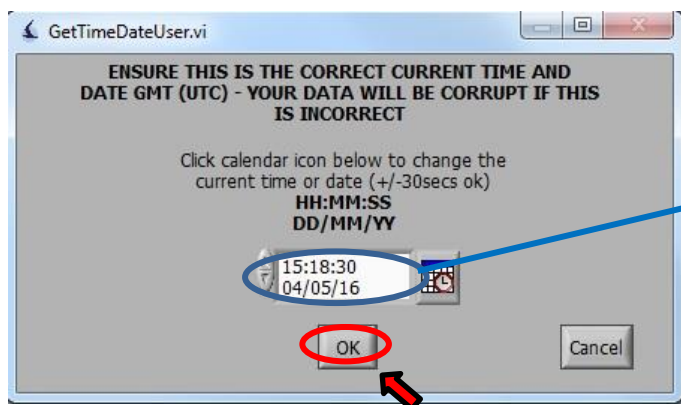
GetTimeDateUser.vi

ENSURE THIS IS THE CORRECT CURRENT TIME AND DATE GMT (UTC) - YOUR DATA WILL BE CORRUPT IF THIS IS INCORRECT

Click calendar icon below to change the current time or date (+/-30secs ok)
HH:MM:SS
DD/MM/YY

15:18:30
04/05/16

OK

Cancel